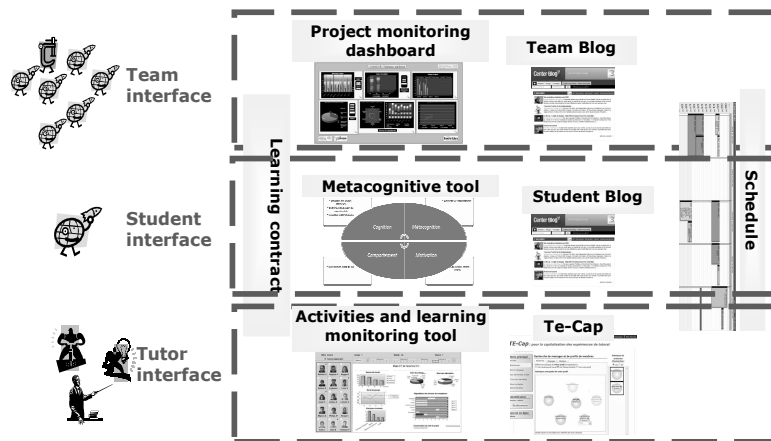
Team interface

Student interface

Tutor interface

Learning contract

Project monitoring dashboard

Team Blog

Metacognitive tool

Cognition

Métacognition

Comportement

Motivation

Student Blog

Activities and learning monitoring tool

Te-Cap

Schedule